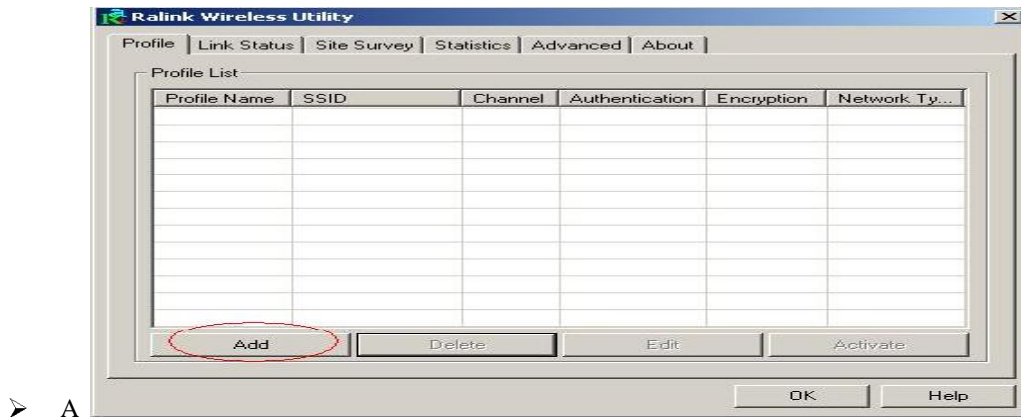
Ralink Wireless Utility

Profile | Link Status | Site Survey | Statistics | Advanced | About

Profile List

| Profile Name | SSID | Channel | Authentication | Encryption | Network Ty... |
|---|---|---|---|---|---|
| | | | | | |

Add | Delete | Edit | Activate

OK | Help

➢ A